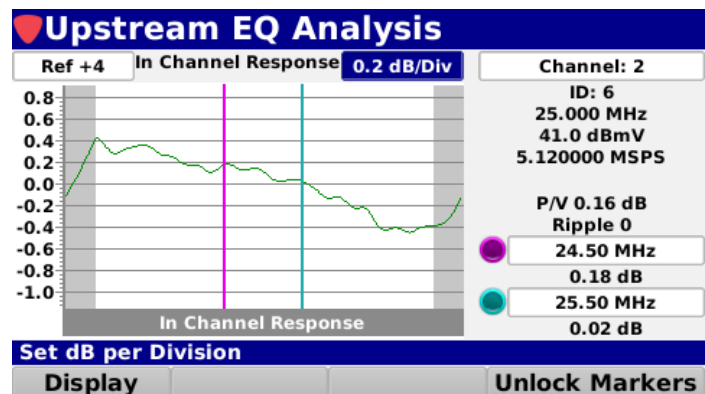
Upstream EQ Analysis

Ref +4 In Channel Response 0.2 dB/Div

Channel: 2

0.8
0.6
0.4
0.2
0.0
-0.2
-0.4
-0.6
-0.8
-1.0

In Channel Response

ID: 6
25.000 MHz
41.0 dBmV
5.120000 MSPS

P/V 0.16 dB
Ripple 0

24.50 MHz
0.18 dB

25.50 MHz
0.02 dB

Set dB per Division

Display

Unlock Markers